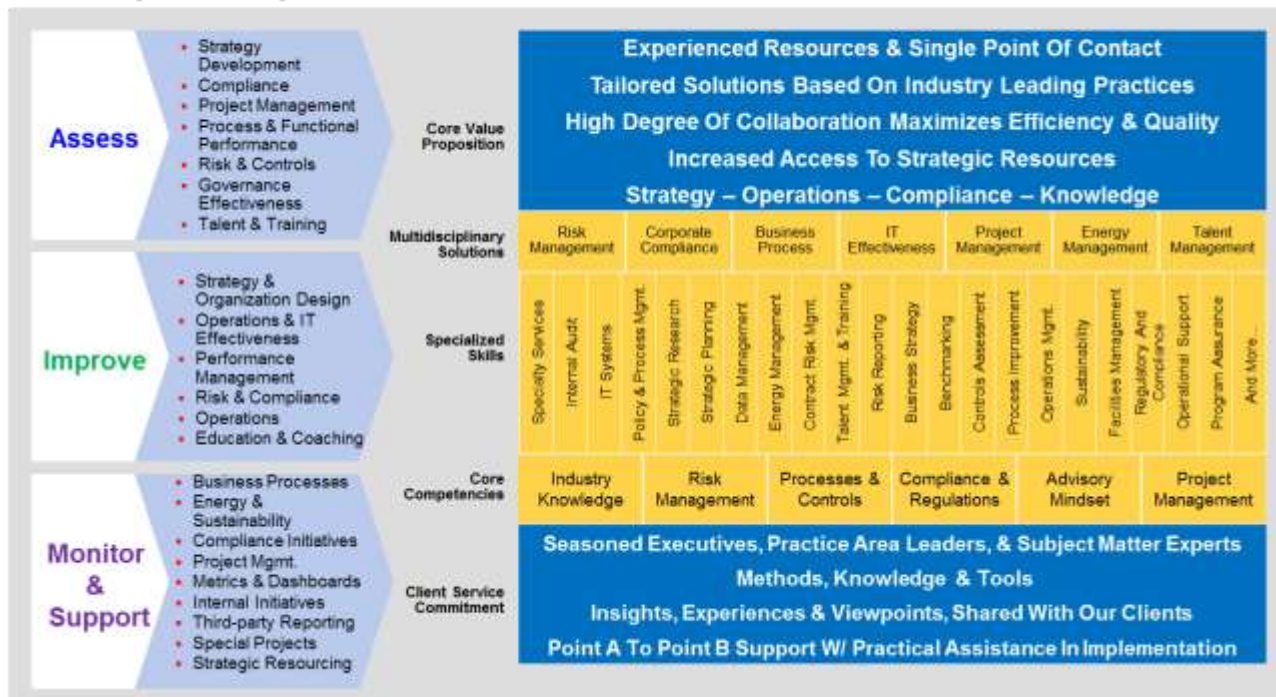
Assess

- Strategy Development
- Compliance
- Project Management
- Process & Functional Performance
- Risk & Controls
- Governance Effectiveness
- Talent & Training

Improve

- Strategy & Organization Design
- Operations & IT Effectiveness
- Performance Management
- Risk & Compliance
- Operations
- Education & Coaching

Monitor & Support

- Business Processes
- Energy & Sustainability
- Compliance Initiatives
- Project Mgmt.
- Metrics & Dashboards
- Internal Initiatives
- Third-party Reporting
- Special Projects
- Strategic Resourcing

Core Value Proposition

Experienced Resources & Single Point Of Contact
Tailored Solutions Based On Industry Leading Practices
High Degree Of Collaboration Maximizes Efficiency & Quality
Increased Access To Strategic Resources
Strategy – Operations – Compliance – Knowledge

Multidisciplinary Solutions

Risk Management | Corporate Compliance | Business Process | IT Effectiveness | Project Management | Energy Management | Talent Management

Specialized Skills

Specialty Services | Internal Audit | IT Systems | Policy & Process Mgmt. | Strategic Research | Strategic Planning | Data Management | Energy Management | Contract Risk Mgmt. | Talent Mgmt. & Training | Risk Reporting | Business Strategy | Benchmarking | Controls Assessment | Process Improvement | Operations Mgmt. | Sustainability | Facilities Management | Regulatory And Compliance | Operational Support | Program Assurance | And More...

Core Competencies

Industry Knowledge | Risk Management | Processes & Controls | Compliance & Regulations | Advisory Mindset | Project Management

Client Service Commitment

Seasoned Executives, Practice Area Leaders, & Subject Matter Experts
Methods, Knowledge & Tools
Insights, Experiences & Viewpoints, Shared With Our Clients
Point A To Point B Support W/ Practical Assistance In Implementation